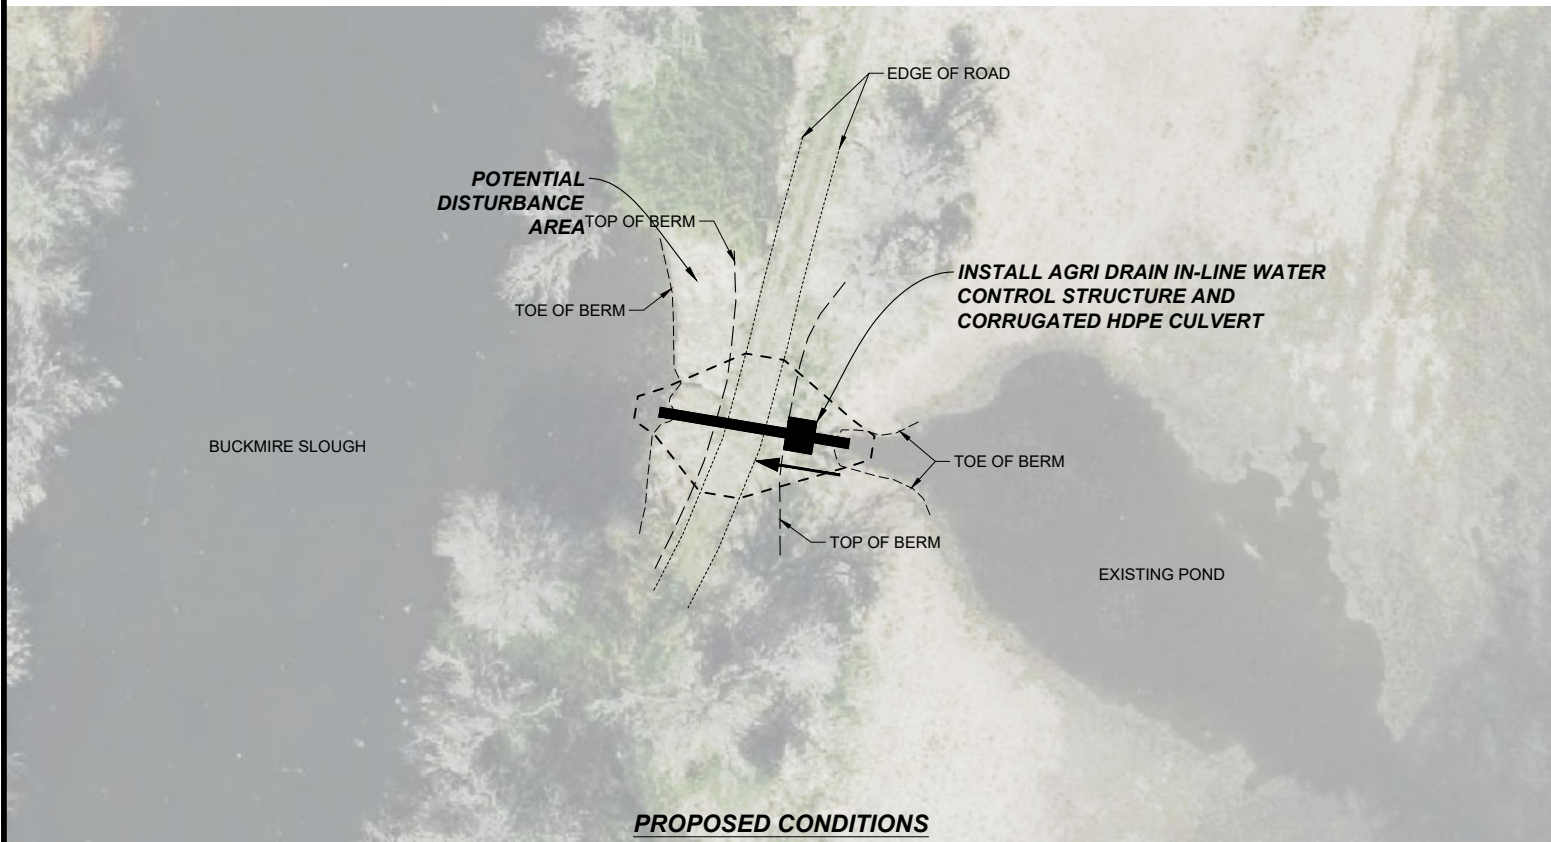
EDGE OF ROAD

POTENTIAL DISTURBANCE AREA

TOP OF BERM

INSTALL AGRI DRAIN IN-LINE WATER CONTROL STRUCTURE AND CORRUGATED HDPE CULVERT

TOE OF BERM

BUCKMIRE SLOUGH

TOE OF BERM

TOP OF BERM

EXISTING POND

PROPOSED CONDITIONS